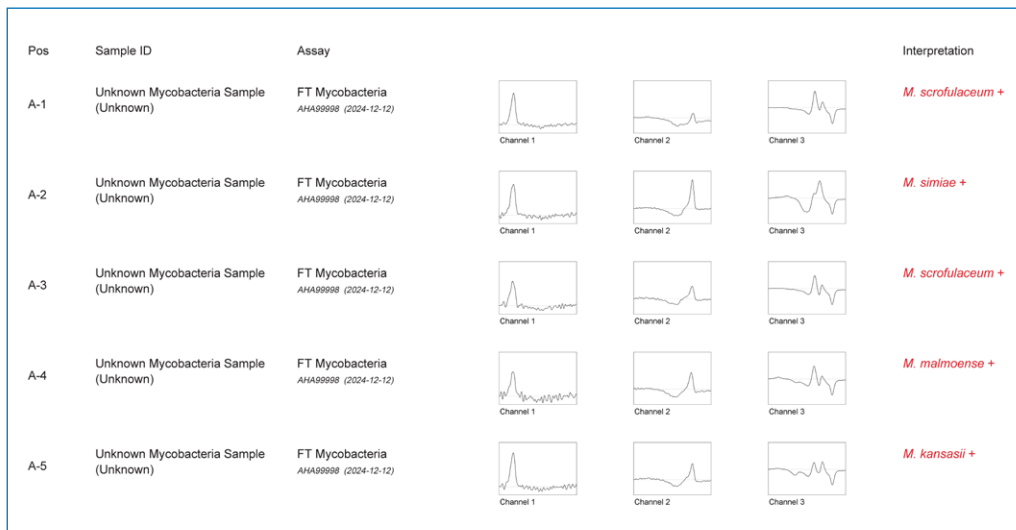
| Pos | Sample ID | Assay | | | | Interpretation |
|---|---|---|---|---|---|---|
| A-1 | Unknown Mycobacteria Sample (Unknown) | FT Mycobacteria AHA99998 (2024-12-12) | Channel 1 | Channel 2 | Channel 3 | M. scrofulaceum + |
| A-2 | Unknown Mycobacteria Sample (Unknown) | FT Mycobacteria AHA99998 (2024-12-12) | Channel 1 | Channel 2 | Channel 3 | M. simiae + |
| A-3 | Unknown Mycobacteria Sample (Unknown) | FT Mycobacteria AHA99998 (2024-12-12) | Channel 1 | Channel 2 | Channel 3 | M. scrofulaceum + |
| A-4 | Unknown Mycobacteria Sample (Unknown) | FT Mycobacteria AHA99998 (2024-12-12) | Channel 1 | Channel 2 | Channel 3 | M. malmoense + |
| A-5 | Unknown Mycobacteria Sample (Unknown) | FT Mycobacteria AHA99998 (2024-12-12) | Channel 1 | Channel 2 | Channel 3 | M. kansasii + |